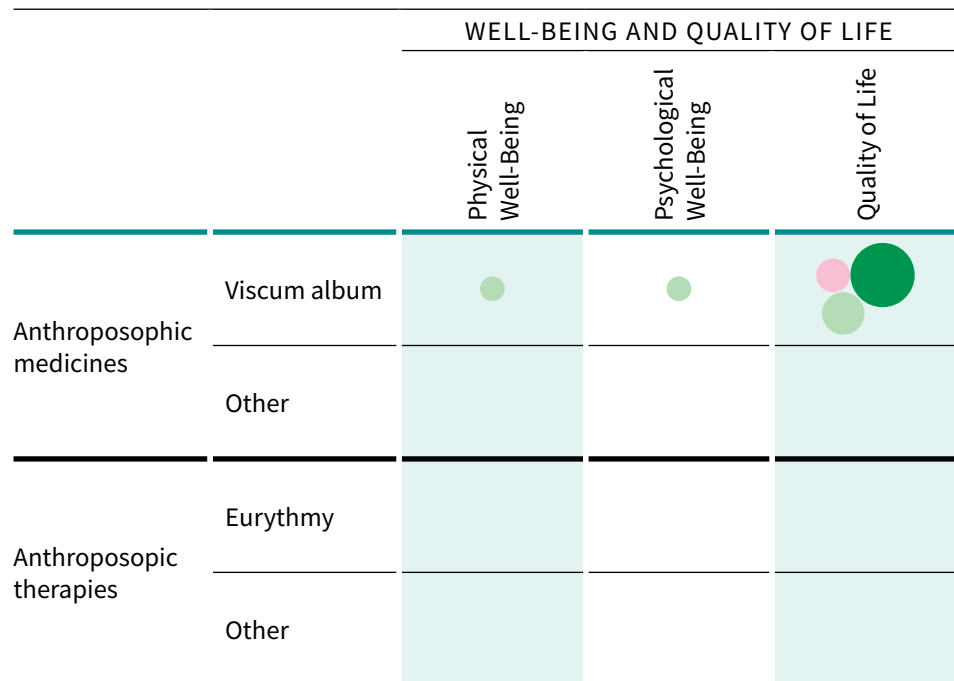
| | | WELL-BEING AND QUALITY OF LIFE | | |
|---|---|---|---|---|
| | | Physical Well-Being | Psychological Well-Being | Quality of Life |
| Anthroposophic medicines | Viscum album | | | |
| | Other | | | |
| Anthroposopic therapies | Eurythmy | | | |
| | Other | | | |